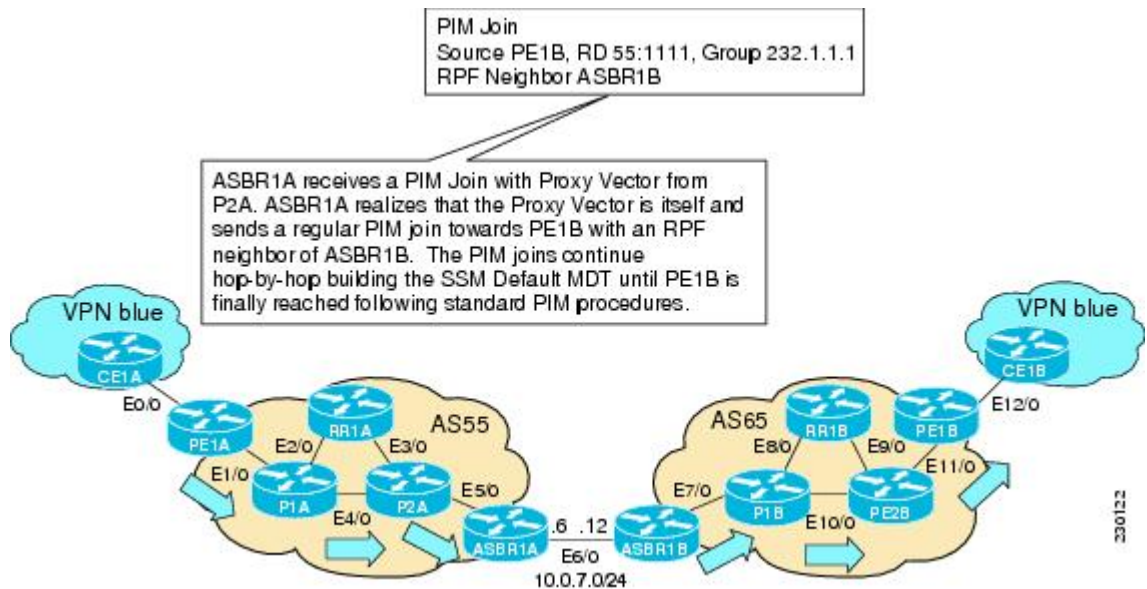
PIM Join
Source PE1B, RD 55:1111, Group 232.1.1.1
RPF Neighbor ASBR1B

ASBR1A receives a PIM Join with Proxy Vector from P2A. ASBR1A realizes that the Proxy Vector is itself and sends a regular PIM join towards PE1B with an RPF neighbor of ASBR1B. The PIM joins continue hop-by-hop building the SSM Default MDT until PE1B is finally reached following standard PIM procedures.

VPN blue
CE1A
E0/0
PE1A
RR1A
AS55
E2/0
E3/0
E1/0
P1A
P2A
E5/0
E4/0
ASBR1A
.6 .12
E6/0
10.0.7.0/24
ASBR1B
AS65
RR1B
E8/0
E9/0
PE1B
E12/0
E11/0
E7/0
P1B
PE2B
E10/0
VPN blue
CE1B
230122